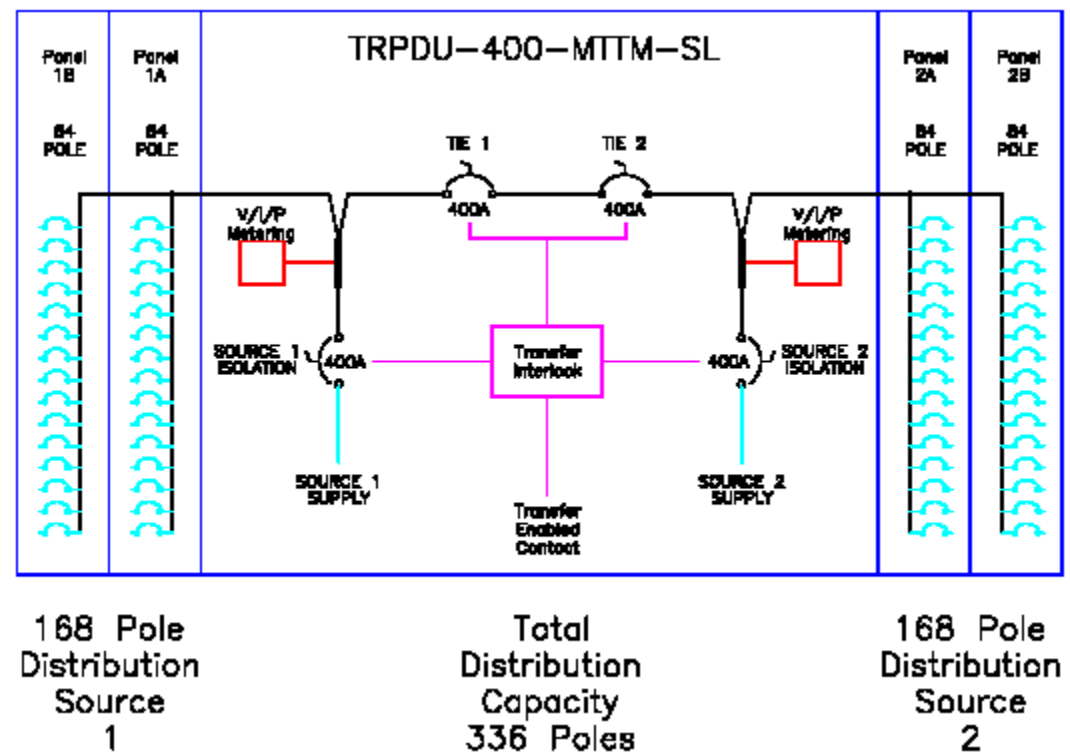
Panel 1B

84 POLE

Panel 1A

84 POLE

TRPDU-400-MTTM-SL

TIE 1

400A

TIE 2

400A

V/I/P Metering

V/I/P Metering

SOURCE 1 ISOLATION

400A

Transfer Interlock

400A

SOURCE 2 ISOLATION

SOURCE 1 SUPPLY

Transfer Enabled Contact

SOURCE 2 SUPPLY

Panel 2A

84 POLE

Panel 2B

84 POLE

168 Pole Distribution Source 1

Total Distribution Capacity 336 Poles

168 Pole Distribution Source 2